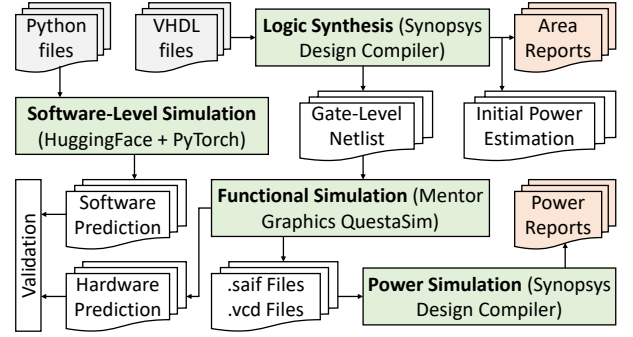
Python files

VHDL files

Logic Synthesis (Synopsys Design Compiler)

Area Reports

Software-Level Simulation (HuggingFace + PyTorch)

Gate-Level Netlist

Initial Power Estimation

Validation

Software Prediction

Functional Simulation (Mentor Graphics QuestaSim)

Power Reports

Hardware Prediction

.saif Files
.vcd Files

Power Simulation (Synopsys Design Compiler)